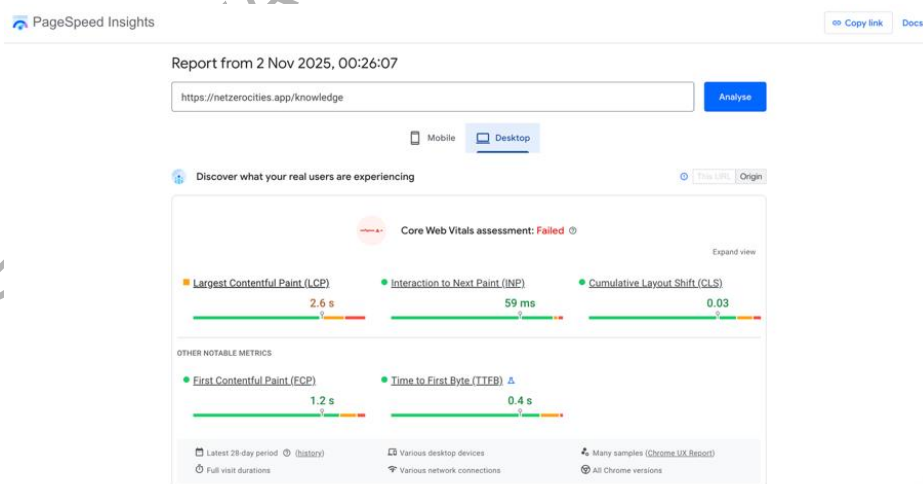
PageSpeed Insights

Copy link Docs

Report from 2 Nov 2025, 00:26:07

https://netzerocities.app/knowledge

Analyse

Mobile Desktop

Discover what your real users are experiencing

This URL Origin

Core Web Vitals assessment: Failed

Expand view

Largest Contentful Paint (LCP)
2.6 s

Interaction to Next Paint (INP)
59 ms

Cumulative Layout Shift (CLS)
0.03

OTHER NOTABLE METRICS

First Contentful Paint (FCP)
1.2 s

Time to First Byte (TTFB)
0.4 s

Latest 28-day period (history)
Various desktop devices
Many samples (Chrome UX Report)
Full visit durations
Various network connections
All Chrome versions